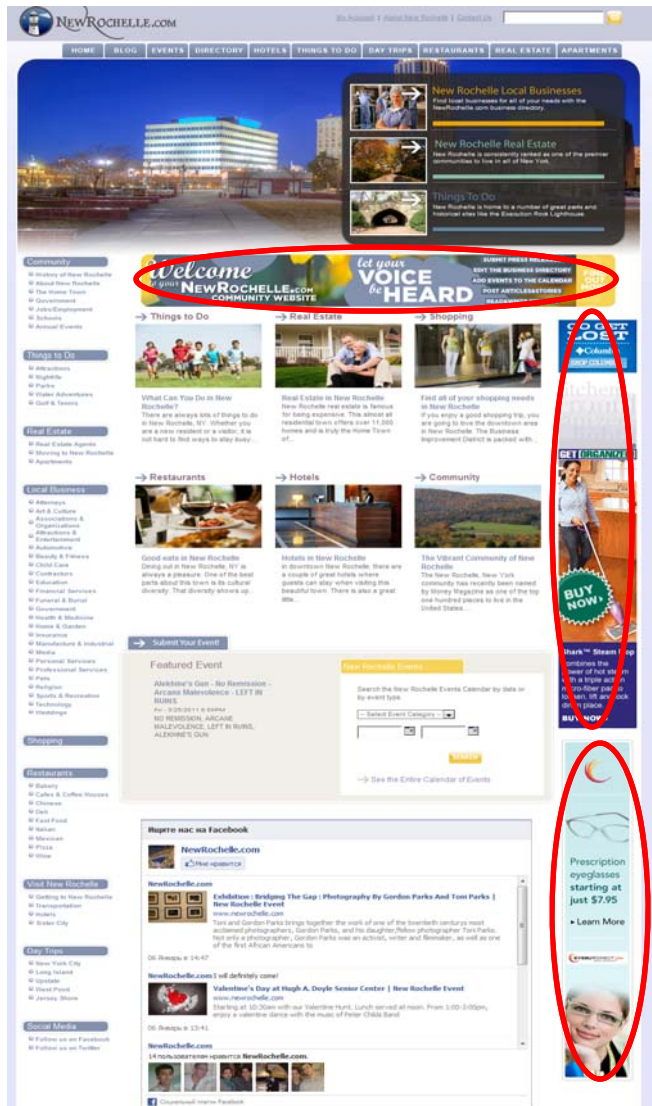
NewRochelle.com

My Account | Apply New Rochelle | Contact Us

HOME | BLOG | EVENTS | DIRECTORY | HOTELS | THINGS TO DO | DAY TRIPS | RESTAURANTS | REAL ESTATE | APARTMENTS

New Rochelle Local Businesses
Find local businesses for all of your needs with the NewRochelle.com business directory.

New Rochelle Real Estate
New Rochelle is consistently ranked as one of the premier communities to live in all of New York.

Things To Do
New Rochelle is home to a number of great parks and historical sites like the Execution Rock Lighthouse.

Community
History of New Rochelle
About New Rochelle
The Home Town
Government
Jobs/Employment
Schools
Annual Events

Things to Do
Attractions
Nightlife
Parks
Water Adventures
Golf & Tennis

Real Estate
Real Estate Agents
Moving to New Rochelle
Apartments

Local Business
Attorneys
Art & Culture
Associations & Organizations
Attractions & Entertainment
Automotive
Beauty & Fitness
Child Care
Contractors
Education
Financial Services
Funeral & Burial
Government
Health & Medicine
Home & Garden
Insurance
Manufacture & Industrial
Media
Personal Services
Professional Services
Pets
Religion
Sports & Recreation
Technology
Weddings

Shopping

Restaurants
Bakery
Cafes & Coffee Houses
Chinese
Deli
Fast Food
Italian
Mexican
Pizza
Wine

Visit New Rochelle
Getting to New Rochelle
Transportation
Hotels
Sister City

Day Trips
New York City
Long Island
Upstate
West Point
Jersey Shore

Social Media
Follow us on Facebook
Follow us on Twitter

Welcome to your NewRochelle.com COMMUNITY WEBSITE
let your VOICE be HEARD
SUBMIT PRESS RELEASES
EDIT THE BUSINESS DIRECTORY
ADD EVENTS TO THE CALENDAR
POST ARTICLES/STORIES

Things to Do
What Can You Do in New Rochelle?
There are always lots of things to do in New Rochelle, NY. Whether you are a new resident or a visitor, it is not hard to find ways to stay busy...

Real Estate
Real Estate in New Rochelle
New Rochelle real estate is famous for being expensive. This almost all residential town offers over 11,000 homes and is truly the Home Town of...

Shopping
Find all of your shopping needs in New Rochelle
If you enjoy a good shopping trip, you are going to love the downtown area in New Rochelle. The Business Improvement District is packed with...

Restaurants
Good eats in New Rochelle
Dining out in New Rochelle, NY is always a pleasure. One of the best parts about this town is its cultural diversity. That diversity shows up...

Hotels
Hotels in New Rochelle
In downtown New Rochelle, there are a couple of great hotels where guests can stay when visiting this beautiful town. There is also a great little...

Community
The Vibrant Community of New Rochelle
The New Rochelle, New York community has recently been named by Money Magazine as one of the top one hundred places to live in the United States...

Submit Your Event!

Featured Event
Alekhine's Gun - No Remission - Arcana Malevolence - LEFT IN RUINS
Fri - 5/20/2011 8:00PM
NO REMISSION, ARCANE MALEVOLENCE, LEFT IN RUINS, ALEKHINE'S GUN

New Rochelle Events
Search the New Rochelle Events Calendar by date or by event type
-- Select Event Category --
SEARCH
See the Entire Calendar of Events

Ищите нас на Facebook
NewRochelle.com
Мне нравится
NewRochelle.com
Exhibition : Bridging The Gap : Photography By Gordon Parks And Tom Parks | New Rochelle Event
www.newrochelle.com
Toni and Gordon Parks bring together the work of one of the twentieth century's most acclaimed photographers, Gordon Parks, and his daughter, fellow photographer Toni Parks. Not only a photographer, Gordon Parks was an activist, writer and filmmaker, as well as one of the first African Americans to
06 Января в 14:47
NewRochelle.com I will definitely come!
Valentine's Day at Hugh A. Doyle Senior Center | New Rochelle Event
www.newrochelle.com
Starting at 10:30am with our Valentine Hunt. Lunch served at noon. From 1:00-3:00pm, enjoy a valentine dance with the music of Peter Childs Band
06 Января в 13:41
NewRochelle.com
14 пользователям нравится NewRochelle.com.
Социальный плагин Facebook

GO GET IT Columbia SHOP COLUMBIA
GET ORGANIZED
BUY NOW
Shark™ Steam Pop
combines the power of hot steam with a triple action micro-fiber pad to clean, lift and lock dirt in place.
BUY NOW

Prescription eyeglasses starting at just $7.95
Learn More